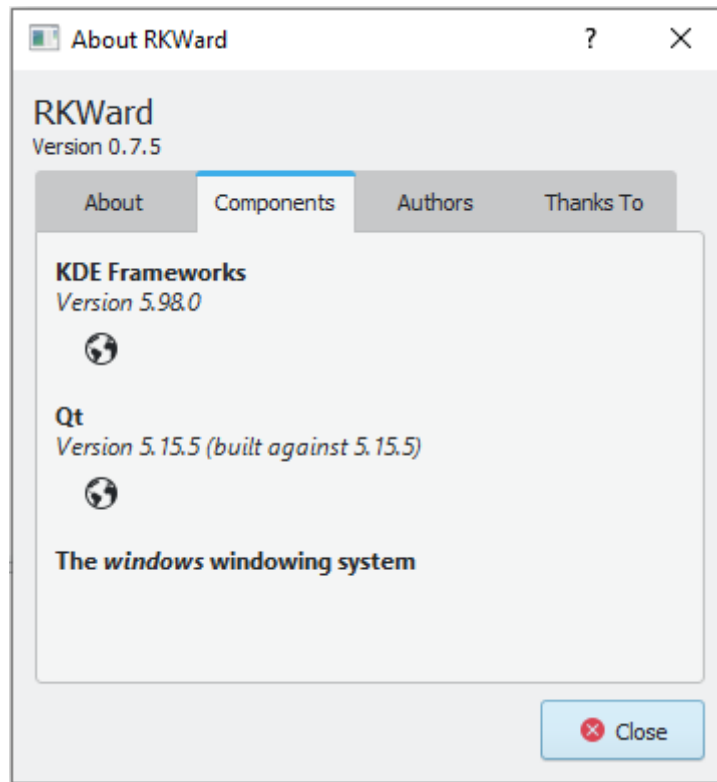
About RKWard

?

RKWard
Version 0.7.5

About

Components

Authors

Thanks To

**KDE Frameworks**
*Version 5.98.0*

**Qt**
*Version 5.15.5 (built against 5.15.5)*

**The *windows* windowing system**

Close